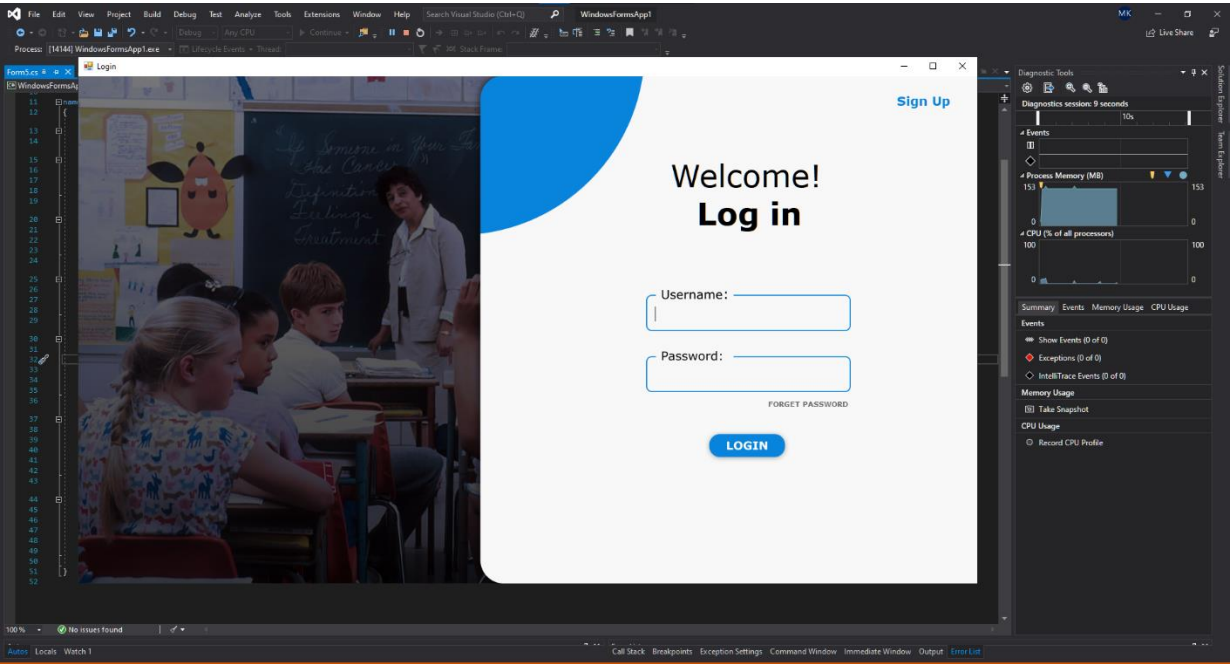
File Edit View Project Build Debug Test Analyze Tools Extensions Window Help Search Visual Studio (Ctrl+Q) WindowsFormsApp1 MK

Debug Any CPU Continue

Live Share

Process: [14144] WindowsFormsApp1.exe Lifecycle Events Thread: Stack Frame:

Form5.cs

WindowsFormsAp

Login

11 12 13 14 15 16 17 18 19 20 21 22 23 24 25 26 27 28 29 30 31 32 33 34 35 36 37 38 39 40 41 42 43 44 45 46 47 48 49 50 51 52

If Someone in Your Fa Has Cancer Definition Feelings Treatment

Sign Up

Welcome!

Log in

Username:

Password:

FORGET PASSWORD

LOGIN

Diagnostic Tools

Diagnostics session: 9 seconds

10s

Events

Process Memory (MB)

153 153

0 0

CPU (% of all processors)

100 100

0 0

Summary Events Memory Usage CPU Usage

Events

Show Events (0 of 0)

Exceptions (0 of 0)

IntelliTrace Events (0 of 0)

Memory Usage

Take Snapshot

CPU Usage

Record CPU Profile

Solution Explorer Team Explorer

100 % No issues found

Autos Locals Watch 1

Call Stack Breakpoints Exception Settings Command Window Immediate Window Output Error List